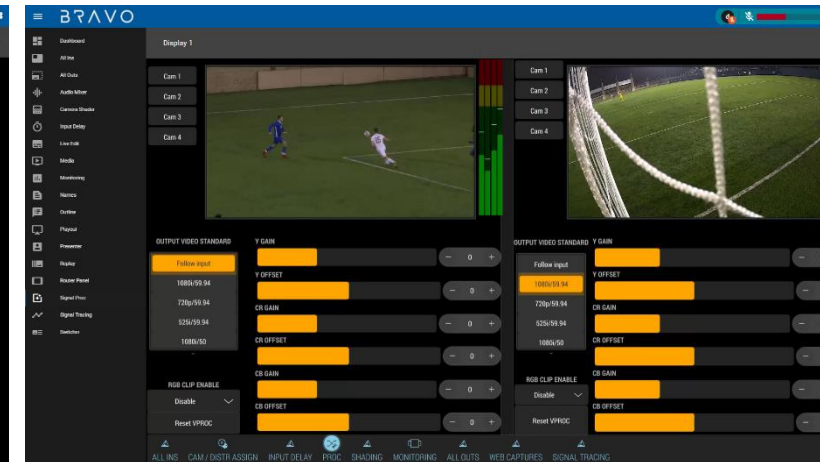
BRAVO

Dashboard
All Ins
All Outs
Audio Mixer
Camera Shader
Input Delay
Live Edit
Media
Monitoring
Names
Outline
Playout
Presenter
Replay
Router Panel
Signal Proc
Signal Tracing
Switcher

Display 1

Cam 1
Cam 2
Cam 3
Cam 4

Cam 1
Cam 2
Cam 3
Cam 4

OUTPUT VIDEO STANDARD
Follow input
1080i/59.94
720p/59.94
525i/59.94
1080i/50

RGB CLIP ENABLE
Disable
Reset VPROC

Y GAIN
− 0 +
Y OFFSET
− 0 +
CR GAIN
− 0 +
CR OFFSET
− 0 +
CB GAIN
− 0 +
CB OFFSET
− 0 +

OUTPUT VIDEO STANDARD
Follow input
1080i/59.94
720p/59.94
525i/59.94
1080i/50

RGB CLIP ENABLE
Disable
Reset VPROC

Y GAIN
−
Y OFFSET
−
CR GAIN
−
CR OFFSET
−
CB GAIN
−
CB OFFSET
−

ALL INS CAM / DISTR ASSIGN INPUT DELAY PROC SHADING MONITORING ALL OUTS WEB CAPTURES SIGNAL TRACING